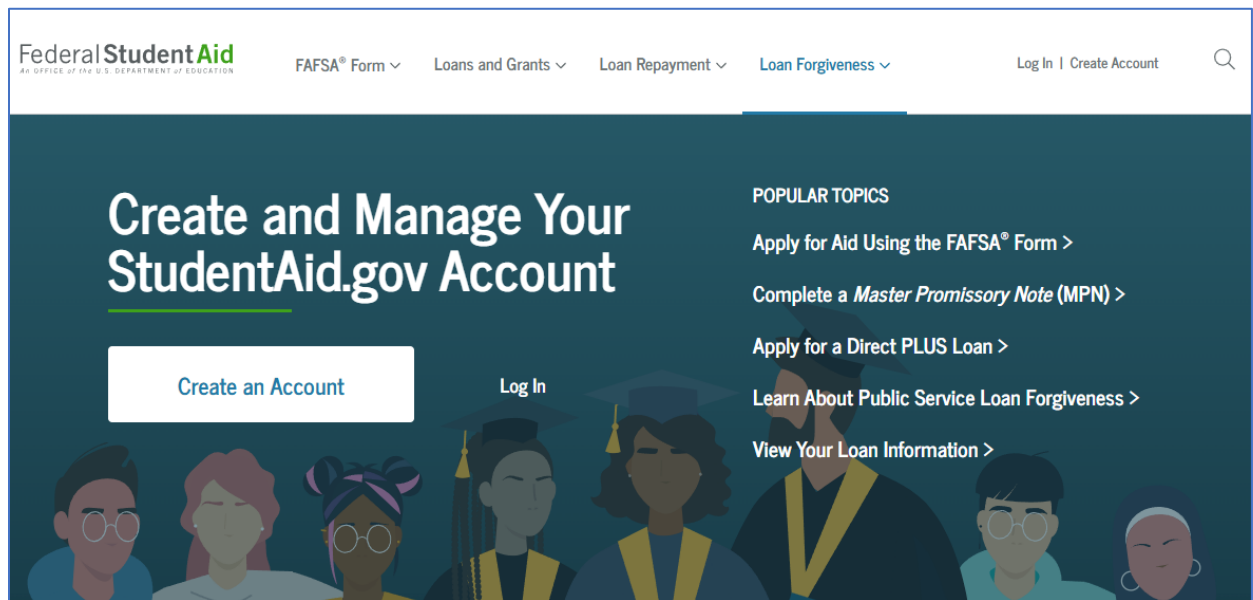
Federal Student Aid
An OFFICE of the U.S. DEPARTMENT of EDUCATION

FAFSA® Form
Loans and Grants
Loan Repayment
Loan Forgiveness

Log In | Create Account

Create and Manage Your StudentAid.gov Account

Create an Account
Log In

POPULAR TOPICS
Apply for Aid Using the FAFSA® Form >
Complete a *Master Promissory Note* (MPN) >
Apply for a Direct PLUS Loan >
Learn About Public Service Loan Forgiveness >
View Your Loan Information >